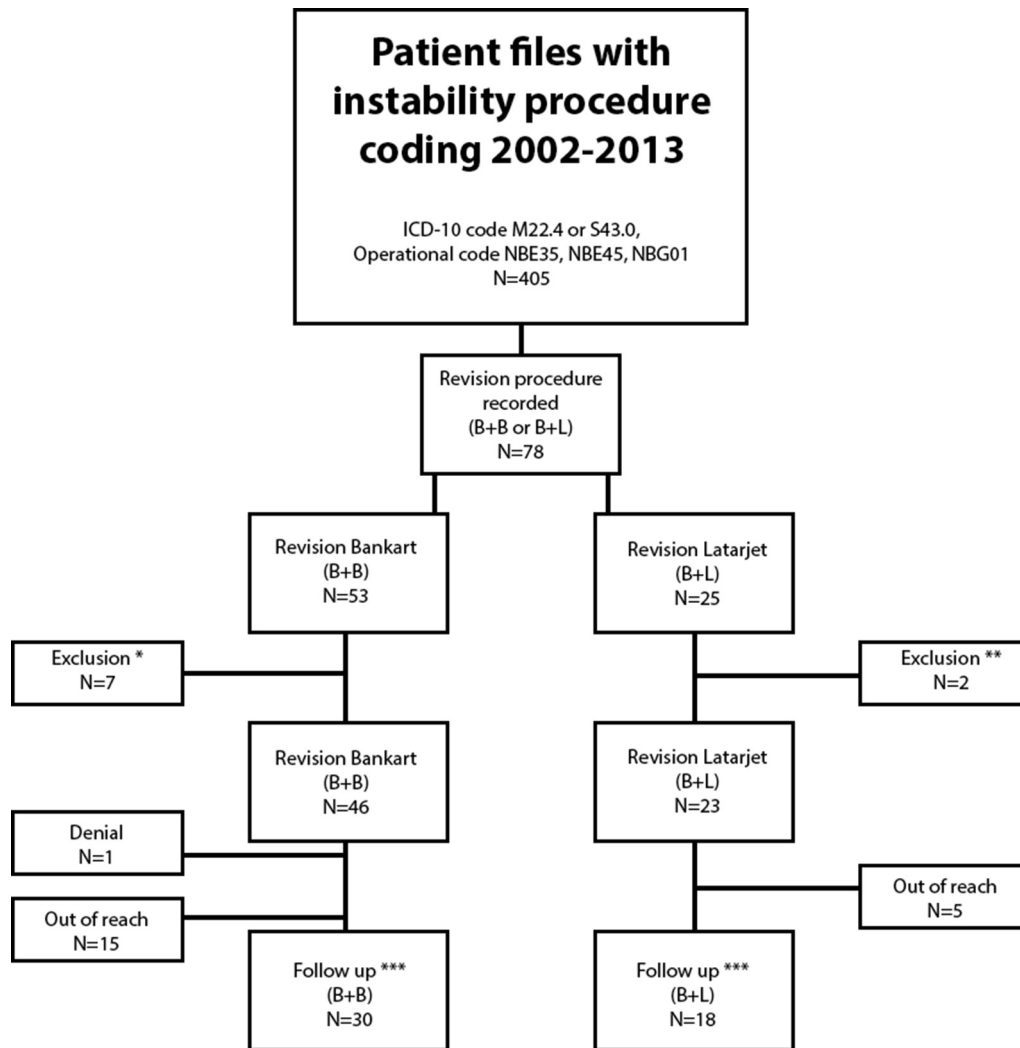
Patient files with instability procedure coding 2002-2013

ICD-10 code M22.4 or S43.0,
Operational code NBE35, NBE45, NBG01
N=405

Revision procedure recorded
(B+B or B+L)
N=78

Revision Bankart
(B+B)
N=53

Revision Latarjet
(B+L)
N=25

Exclusion *
N=7

Exclusion **
N=2

Revision Bankart
(B+B)
N=46

Revision Latarjet
(B+L)
N=23

Denial
N=1

Out of reach
N=5

Out of reach
N=15

Follow up ***
(B+B)
N=30

Follow up ***
(B+L)
N=18